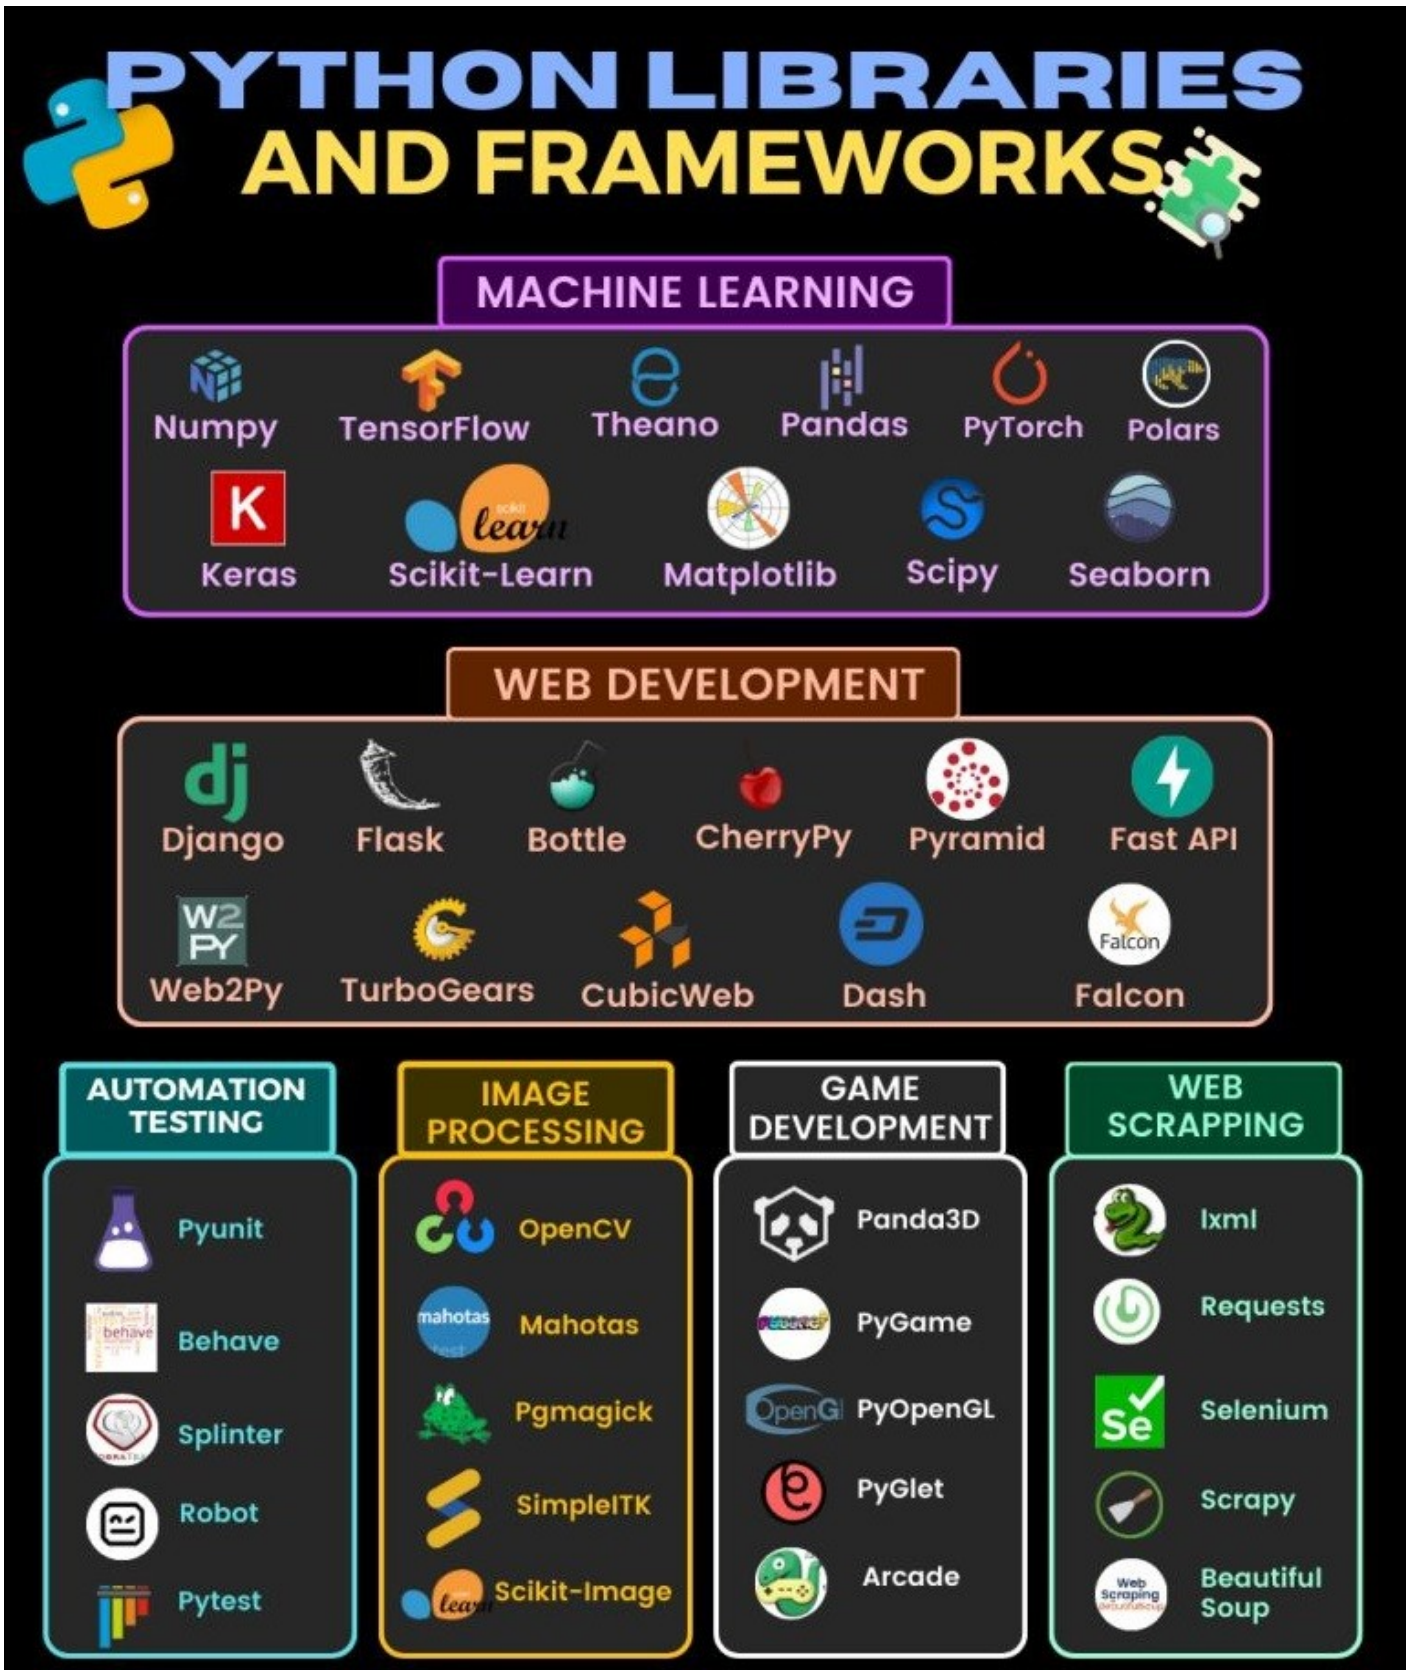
PYTHON LIBRARIES AND FRAMEWORKS

MACHINE LEARNING

Numpy
TensorFlow
Theano
Pandas
PyTorch
Polars
K
Keras
scikit learn
Scikit-Learn
Matplotlib
Scipy
Seaborn

WEB DEVELOPMENT

dj
Django
Flask
Bottle
CherryPy
Pyramid
Fast API
W2 PY
Web2Py
TurboGears
CubicWeb
Dash
Falcon
Falcon

AUTOMATION TESTING

Pyunit
behave
Behave
Splinter
Robot
Pytest

IMAGE PROCESSING

OpenCV
mahotas
Mahotas
Pgmagick
SimpleITK
learn
Scikit-Image

GAME DEVELOPMENT

Panda3D
PyGame
OpenGL
PyOpenGL
PyGlet
Arcade

WEB SCRAPPING

lxml
Requests
Se
Selenium
Scrapy
Web Scraping
Beautiful Soup